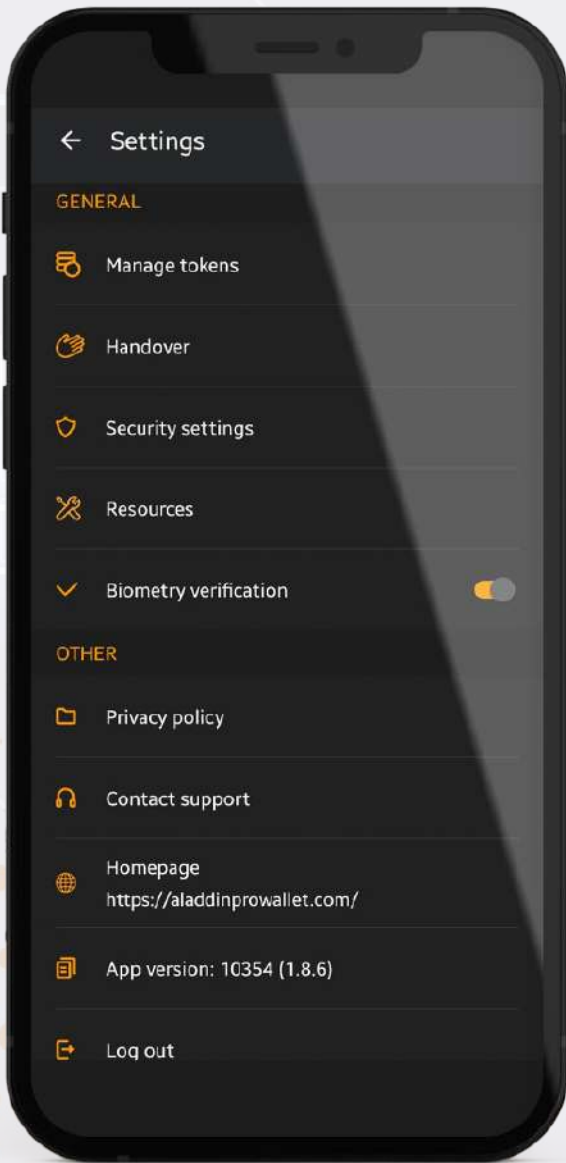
Settings

GENERAL

Manage tokens

Handover

Security settings

Resources

Biometry verification

OTHER

Privacy policy

Contact support

Homepage
https://aladdinprowallet.com/

App version: 10354 (1.8.6)

Log out